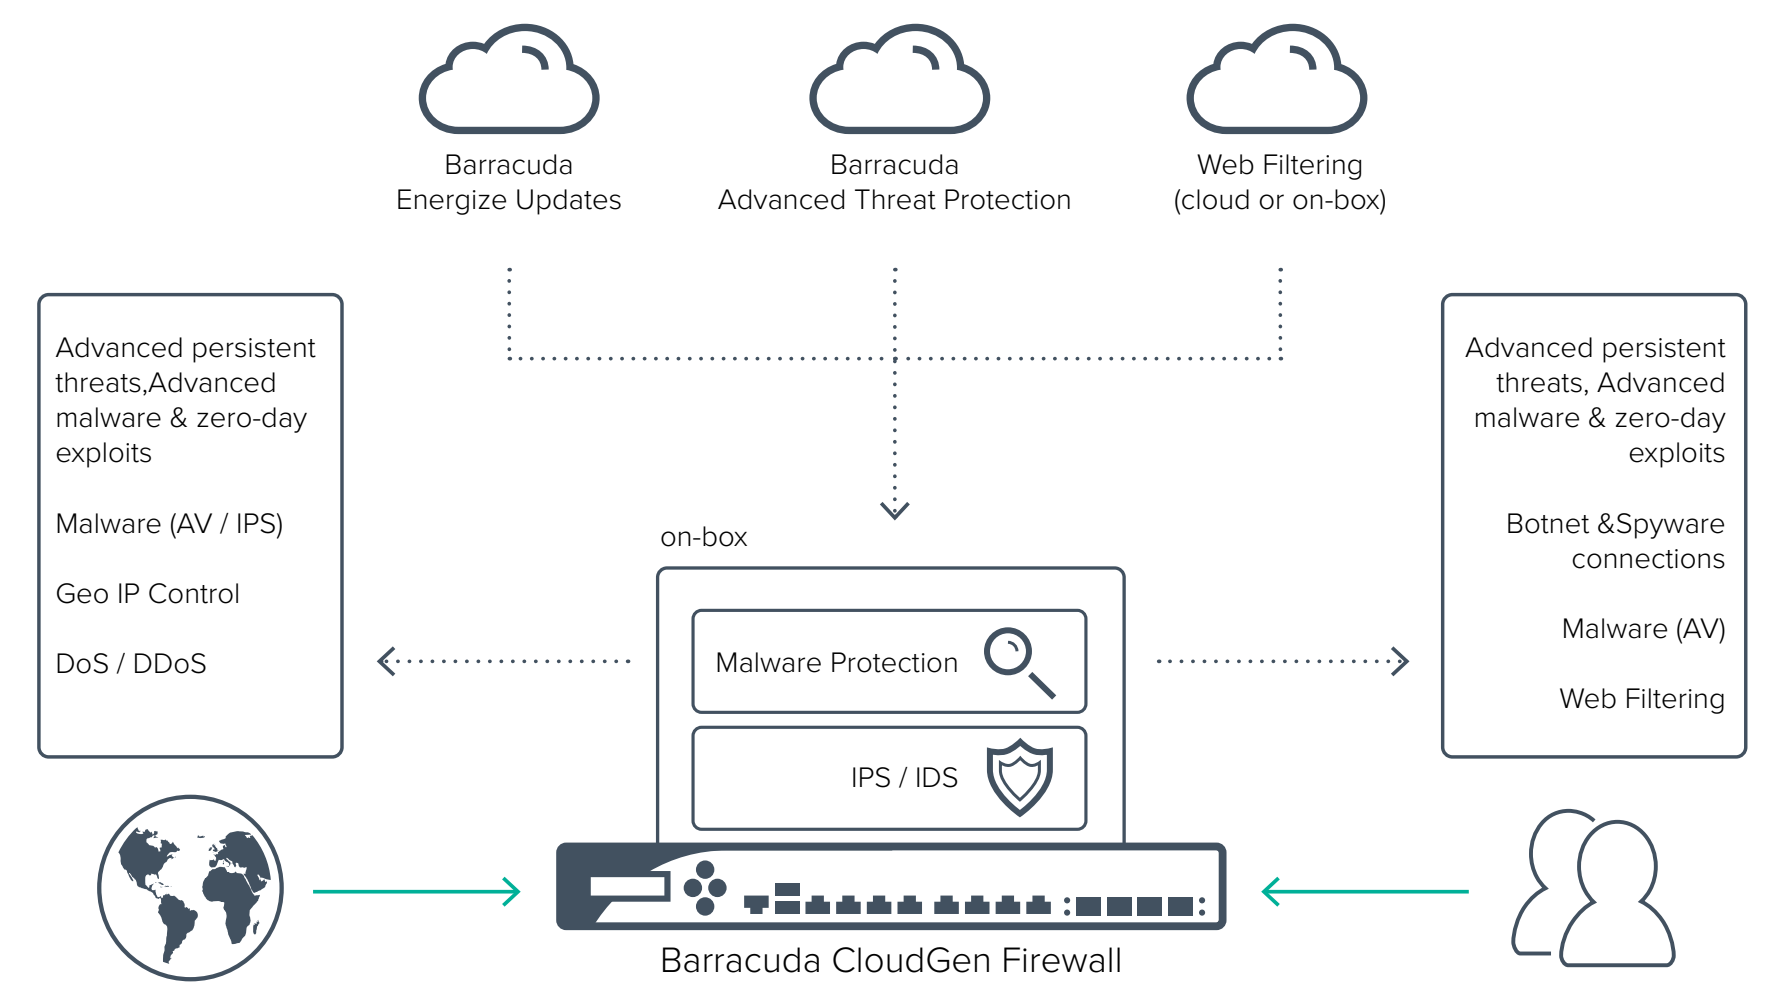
Barracuda
Energize Updates

Barracuda
Advanced Threat Protection

Web Filtering
(cloud or on-box)

Advanced persistent threats,Advanced malware & zero-day exploits

Malware (AV / IPS)

Geo IP Control

DoS / DDoS

on-box

Malware Protection

IPS / IDS

Advanced persistent threats, Advanced malware & zero-day exploits

Botnet &Spyware connections

Malware (AV)

Web Filtering

Barracuda CloudGen Firewall